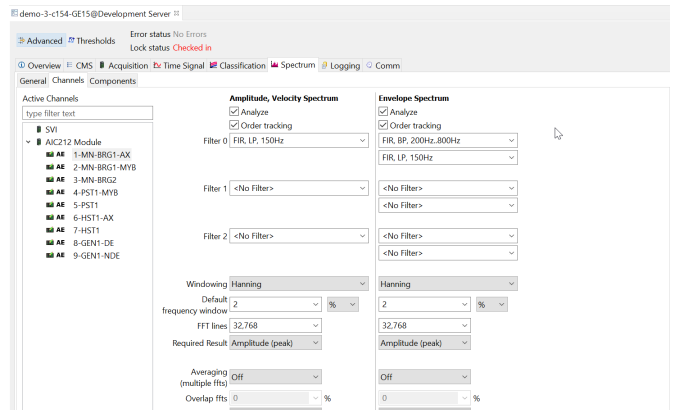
demo-3-c154-GE15@Development Server ✕

Advanced Thresholds
Error status No Errors
Lock status Checked in

Overview CMS Acquisition Time Signal Classification Spectrum Logging Comm

General Channels Components

Active Channels
type filter text
SVI
AIC212 Module
AE 1-MN-BRG1-AX
AE 2-MN-BRG1-MYB
AE 3-MN-BRG2
AE 4-PST1-MYB
AE 5-PST1
AE 6-HST1-AX
AE 7-HST1
AE 8-GEN1-DE
AE 9-GEN1-NDE

Amplitude, Velocity Spectrum
Analyze
Order tracking
Filter 0 FIR, LP, 150Hz
Filter 1 <No Filter>
Filter 2 <No Filter>
Windowing Hanning
Default frequency window 2 %
FFT lines 32,768
Required Result Amplitude (peak)
Averaging (multiple ffts) Off
Overlap ffts 0 %

Envelope Spectrum
Analyze
Order tracking
FIR, BP, 200Hz..800Hz
FIR, LP, 150Hz
<No Filter>
<No Filter>
<No Filter>
<No Filter>
Hanning
2 %
32,768
Amplitude (peak)
Off
0 %